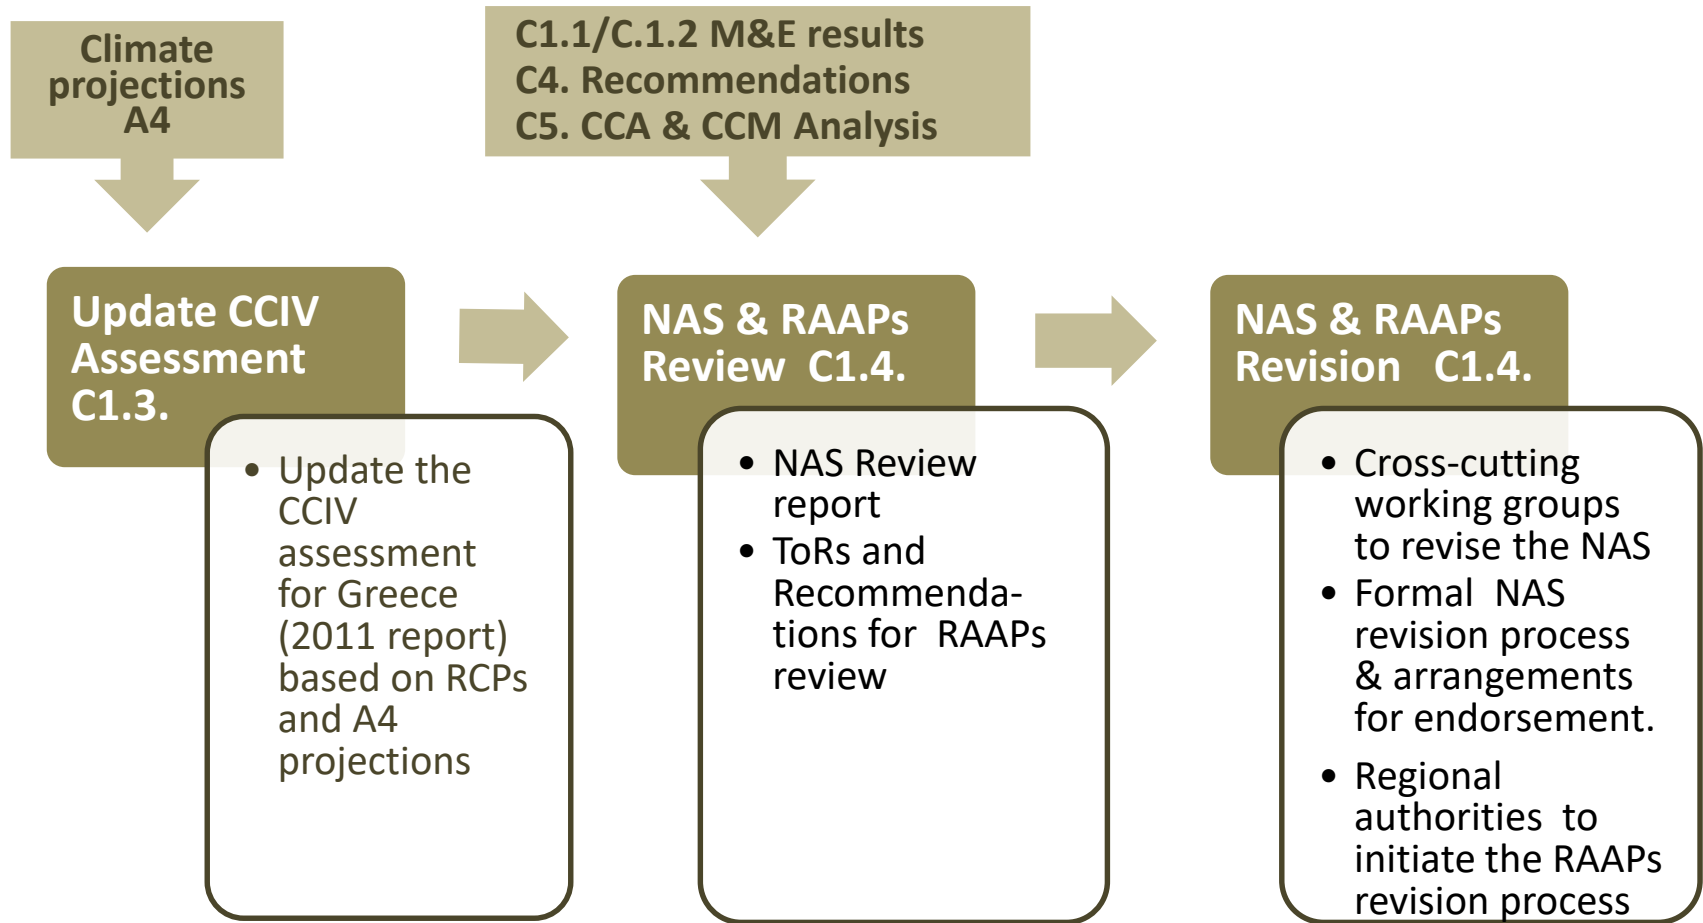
Climate projections A4

C1.1/C.1.2 M&E results
C4. Recommendations
C5. CCA & CCM Analysis

Update CCIV Assessment C1.3.

- Update the CCIV assessment for Greece (2011 report) based on RCPs and A4 projections

NAS & RAAPs Review C1.4.

- NAS Review report
- ToRs and Recommendations for RAAPs review

NAS & RAAPs Revision C1.4.

- Cross-cutting working groups to revise the NAS
- Formal NAS revision process & arrangements for endorsement.
- Regional authorities to initiate the RAAPs revision process